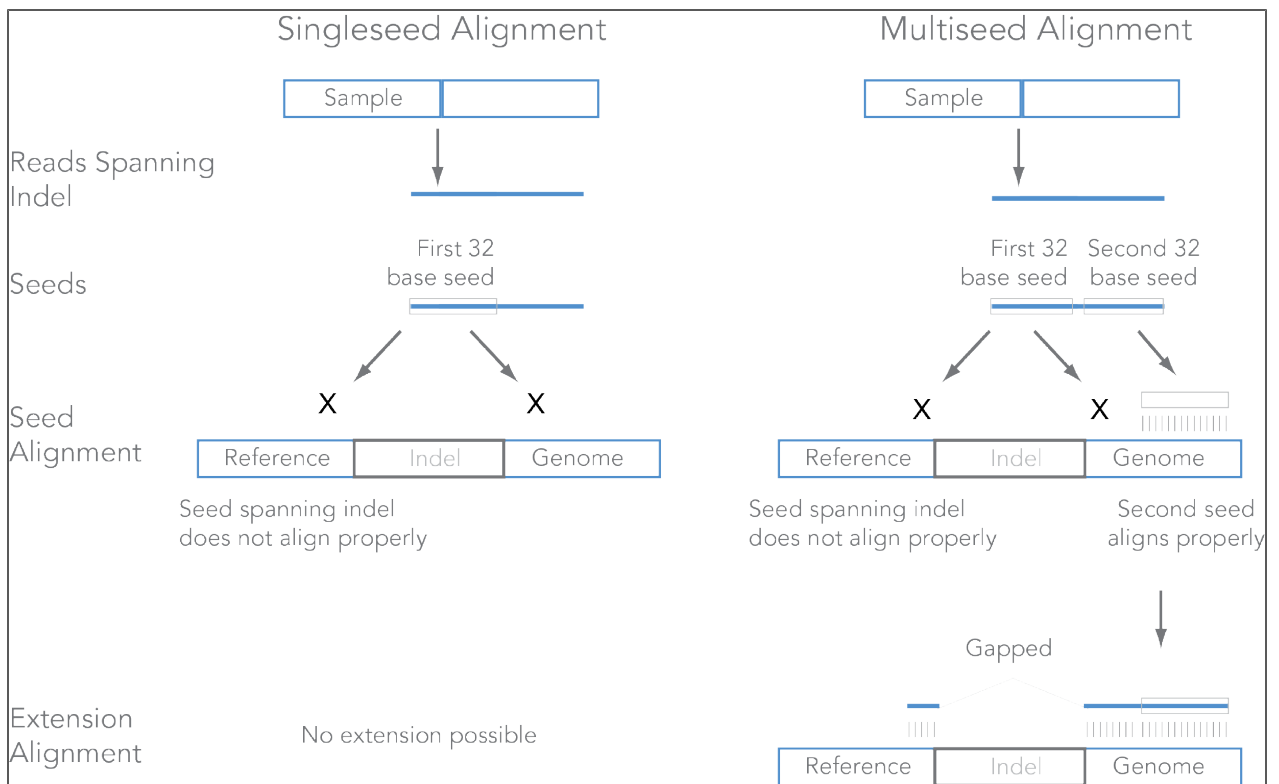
Singleseed Alignment

Multiseed Alignment

Sample

Sample

Reads Spanning Indel

Seeds

First 32 base seed

First 32 base seed

Second 32 base seed

Seed Alignment

X

X

X

X

Reference

Indel

Genome

Reference

Indel

Genome

Seed spanning indel does not align properly

Seed spanning indel does not align properly

Second seed aligns properly

Gapped

Extension Alignment

No extension possible

Reference

Indel

Genome